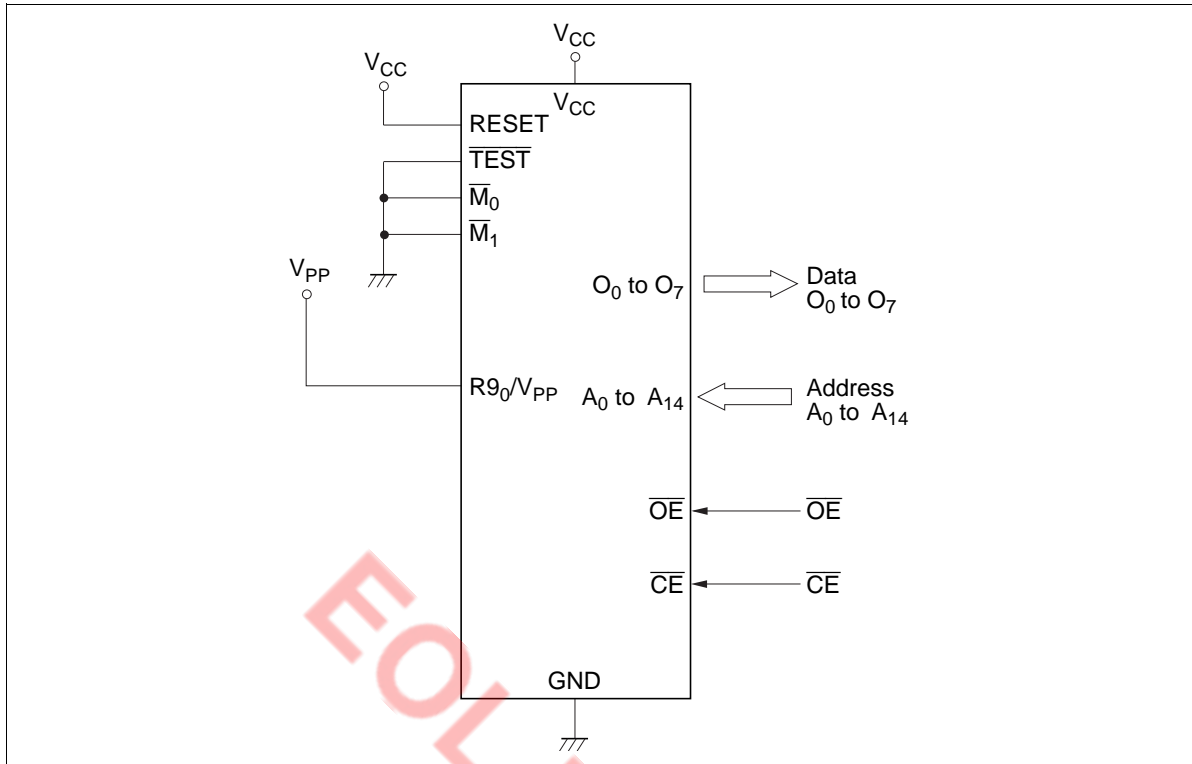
$V_{CC}$

$V_{CC}$

$V_{CC}$

RESET

$\overline{TEST}$

$\overline{M}_0$

$\overline{M}_1$

$V_{PP}$

$O_0$ to $O_7$

Data
$O_0$ to $O_7$

$R9_0/V_{PP}$

$A_0$ to $A_{14}$

Address
$A_0$ to $A_{14}$

$\overline{OE}$

$\overline{OE}$

$\overline{CE}$

$\overline{CE}$

GND

EOL